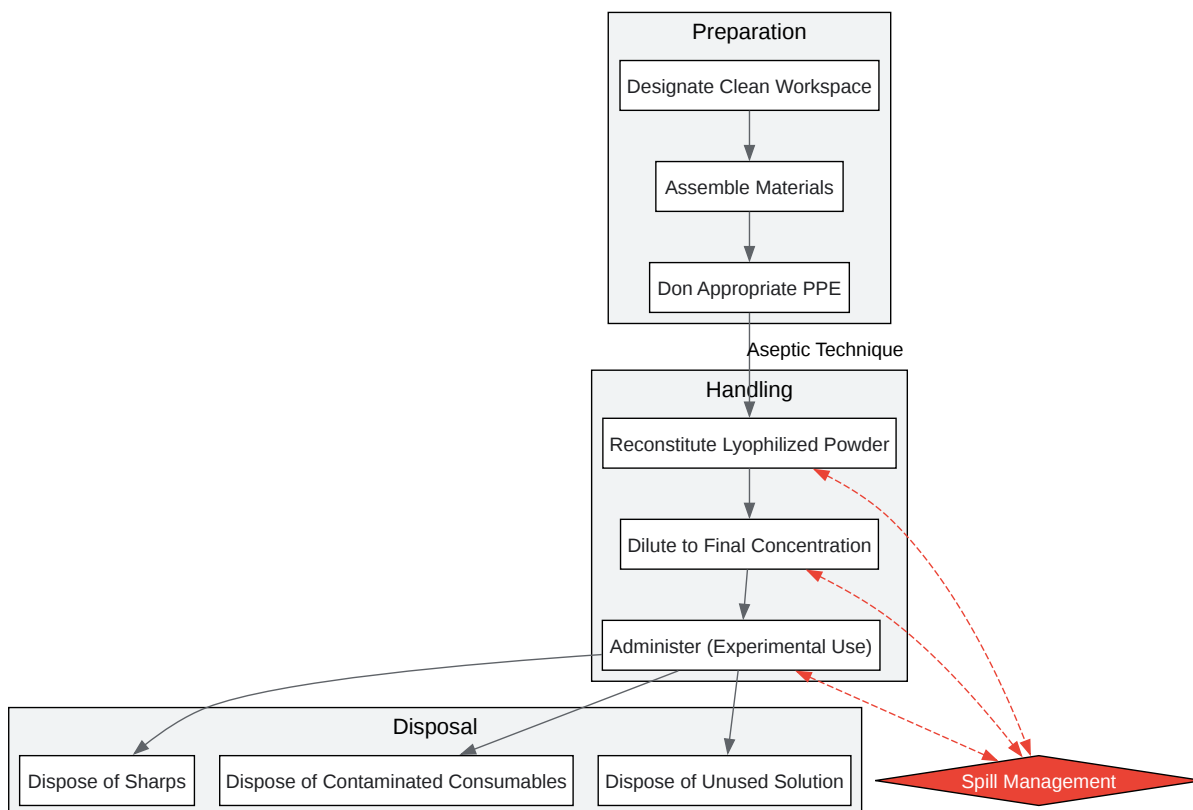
Preparation

Designate Clean Workspace

Assemble Materials

Don Appropriate PPE

Aseptic Technique

Handling

Reconstitute Lyophilized Powder

Dilute to Final Concentration

Administer (Experimental Use)

Disposal

Dispose of Sharps

Dispose of Contaminated Consumables

Dispose of Unused Solution

Spill Management